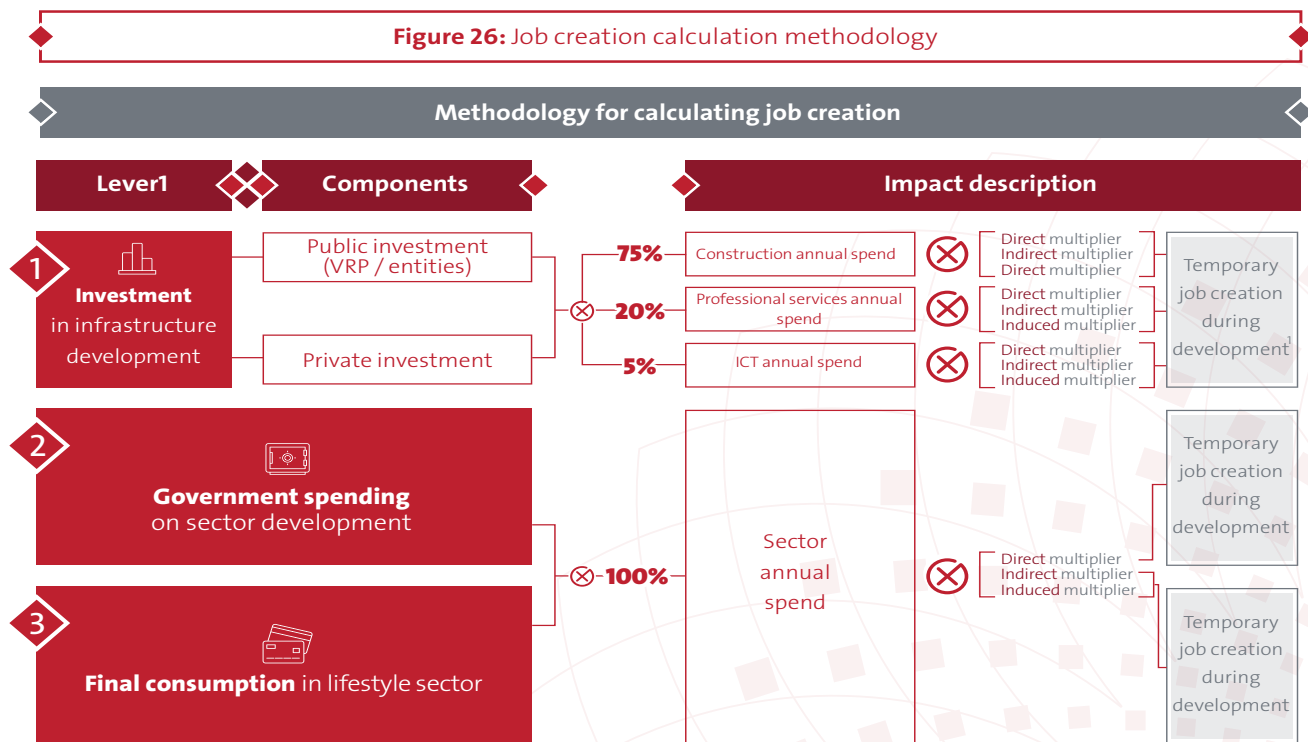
**Figure 26:** Job creation calculation methodology

**Methodology for calculating job creation**

**Lever1**

**Components**

**Impact description**

1

**Investment** in infrastructure development

Public investment (VRP / entities)

Private investment

75%

Construction annual spend

Direct multiplier
Indirect multiplier
Direct multiplier

20%

Professional services annual spend

Direct multiplier
Indirect multiplier
Induced multiplier

5%

ICT annual spend

Direct multiplier
Indirect multiplier
Induced multiplier

Temporary job creation during development$^1$

2

**Government spending** on sector development

3

**Final consumption** in lifestyle sector

100%

Sector annual spend

Direct multiplier
Indirect multiplier
Induced multiplier

Temporary job creation during development

Temporary job creation during development